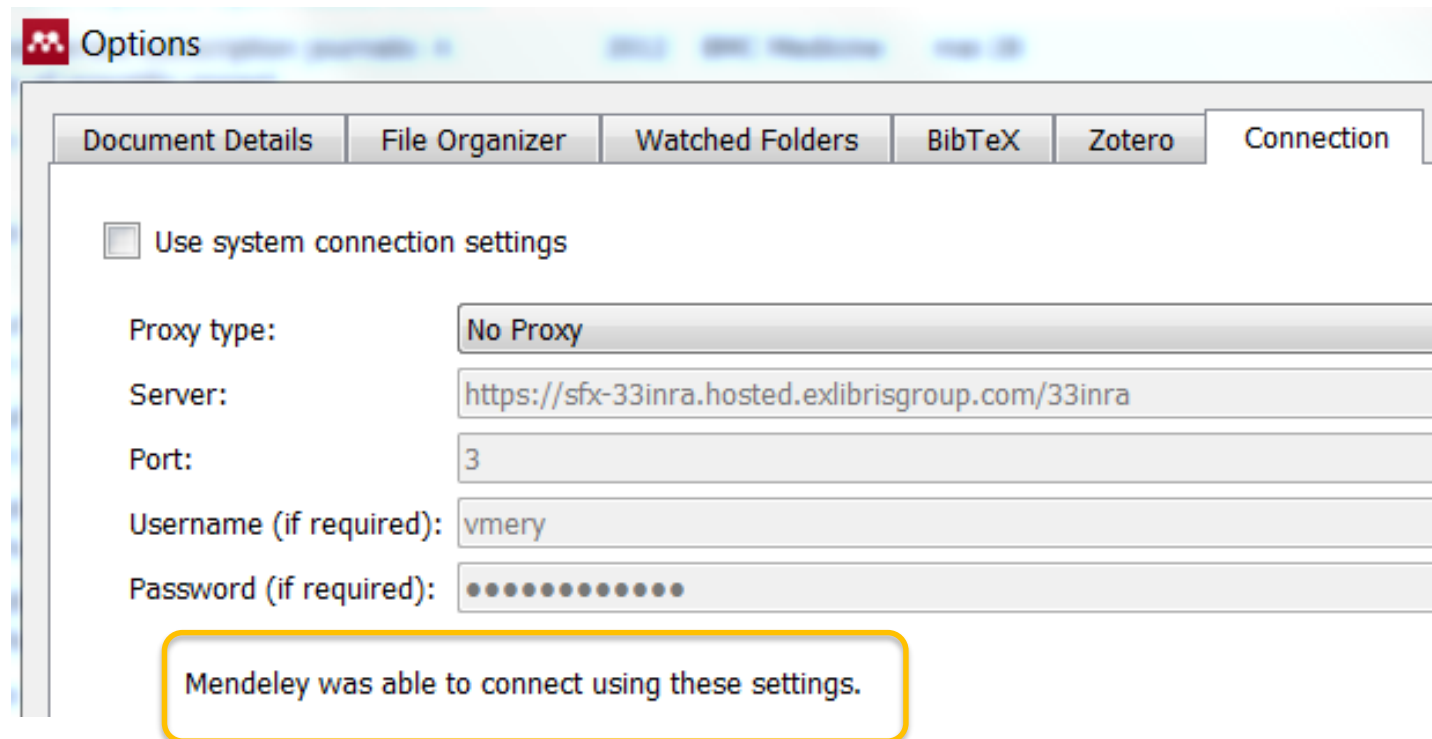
Options

Document Details | File Organizer | Watched Folders | BibTeX | Zotero | Connection

Use system connection settings

Proxy type: No Proxy

Server: https://sfx-33inra.hosted.exlibrisgroup.com/33inra

Port: 3

Username (if required): vmery

Password (if required): •••••••••••••

Mendeley was able to connect using these settings.